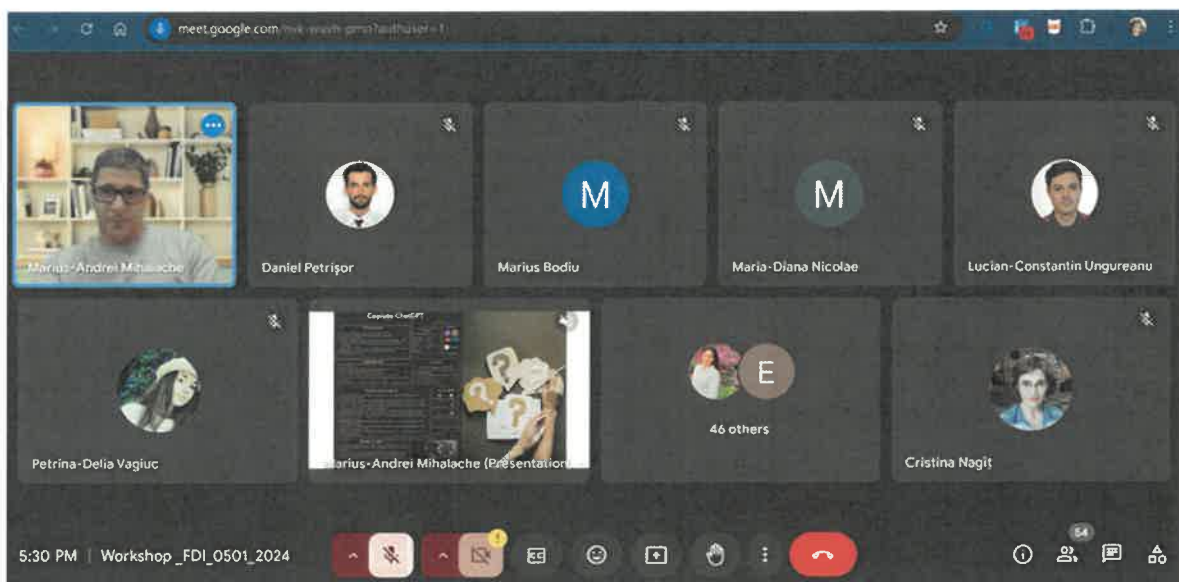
meet.google.com/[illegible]

M

M

Marius-Andrei Mihalache

Daniel Petrişor

Marius Bodiu

Maria-Diana Nicolae

Lucian-Constantin Ungureanu

Capcute ChatGPT

E

46 others

Petrina-Delia Vagiuc

Marius-Andrei Mihalache (Presentation)

Cristina Nagiţ

5:30 PM | Workshop _FDI_0501_2024

54